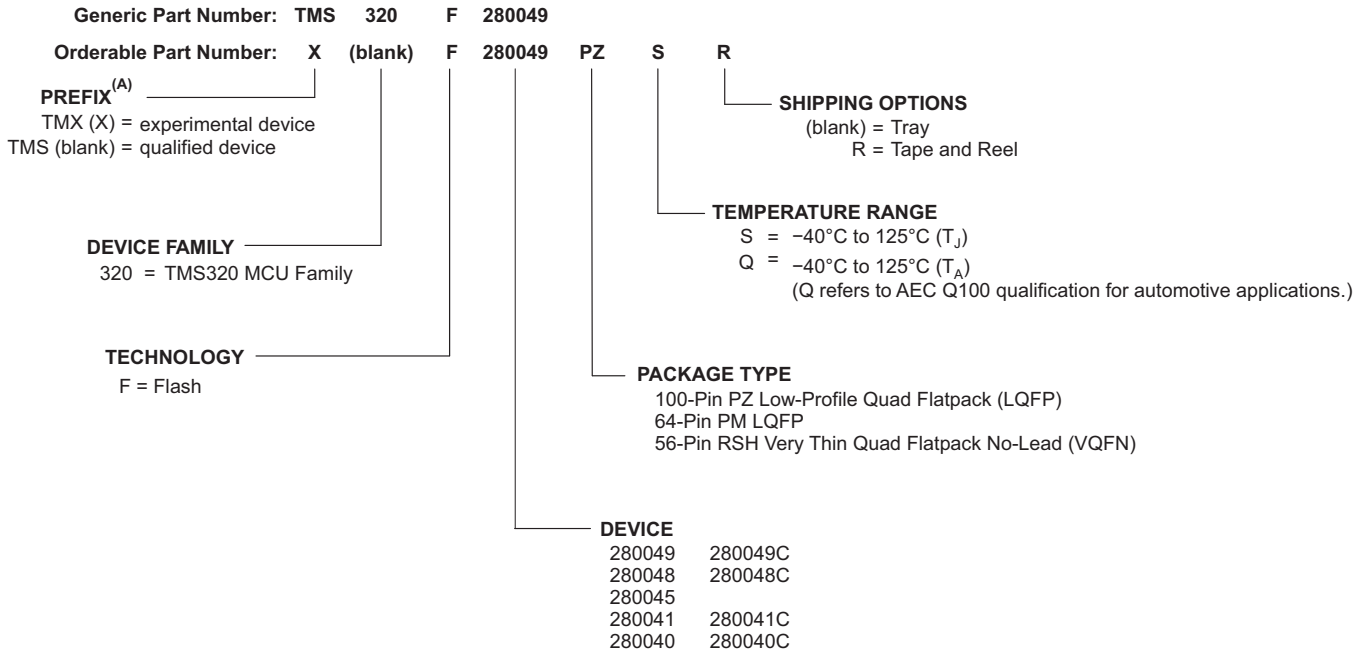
Generic Part Number: TMS 320 F 280049

Orderable Part Number: X (blank) F 280049 PZ S R

PREFIX$^{(A)}$
TMX (X) = experimental device
TMS (blank) = qualified device

SHIPPING OPTIONS
(blank) = Tray
R = Tape and Reel

TEMPERATURE RANGE
S = −40°C to 125°C ($T_J$)
Q = −40°C to 125°C ($T_A$)
(Q refers to AEC Q100 qualification for automotive applications.)

DEVICE FAMILY
320 = TMS320 MCU Family

TECHNOLOGY
F = Flash

PACKAGE TYPE
100-Pin PZ Low-Profile Quad Flatpack (LQFP)
64-Pin PM LQFP
56-Pin RSH Very Thin Quad Flatpack No-Lead (VQFN)

DEVICE
| | |
|---|---|
| 280049 | 280049C |
| 280048 | 280048C |
| 280045 | |
| 280041 | 280041C |
| 280040 | 280040C |